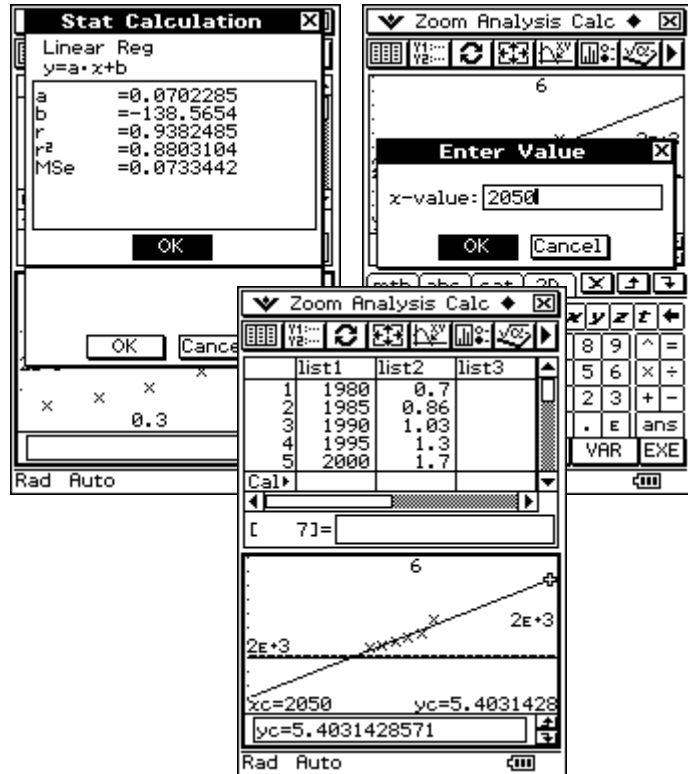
Stat Calculation

Linear Reg
y=a·x+b

| | |
|---|---|
| a | =0.0702285 |
| b | =-138.5654 |
| r | =0.9382485 |
| r² | =0.8803104 |
| MSe | =0.0733442 |

OK

OK Cance

0.3

Rad Auto

Zoom Analysis Calc

6

Enter Value

x-value: 2050

OK Cancel

8 9 ^ =
5 6 × ÷
2 3 + −
. E ans
VAR EXE

Zoom Analysis Calc

| | list1 | list2 | list3 |
|---|---|---|---|
| 1 | 1980 | 0.7 | |
| 2 | 1985 | 0.86 | |
| 3 | 1990 | 1.03 | |
| 4 | 1995 | 1.3 | |
| 5 | 2000 | 1.7 | |
| Cal▸ | | | |

[ 7]=

6

2E+3

2E+3

xc=2050 yc=5.4031428

yc=5.4031428571

Rad Auto